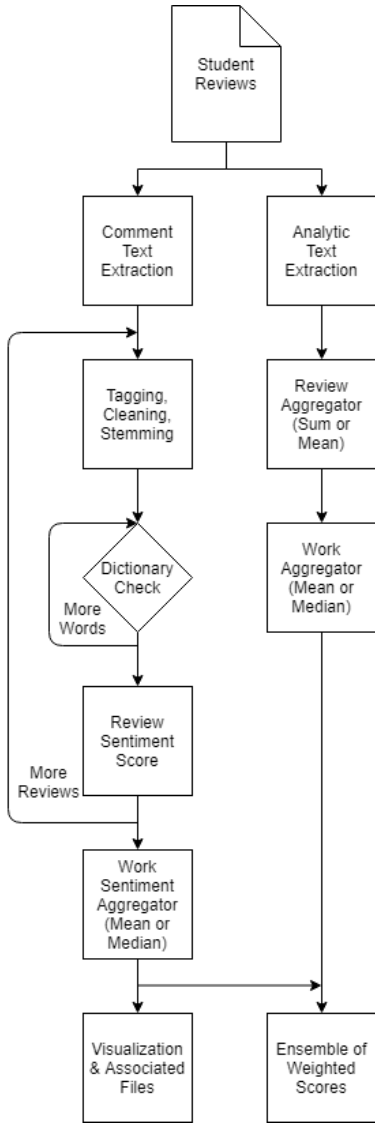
Student Reviews

Comment Text Extraction

Analytic Text Extraction

Tagging, Cleaning, Stemming

Review Aggregator (Sum or Mean)

Dictionary Check

More Words

Work Aggregator (Mean or Median)

Review Sentiment Score

More Reviews

Work Sentiment Aggregator (Mean or Median)

Visualization & Associated Files

Ensemble of Weighted Scores